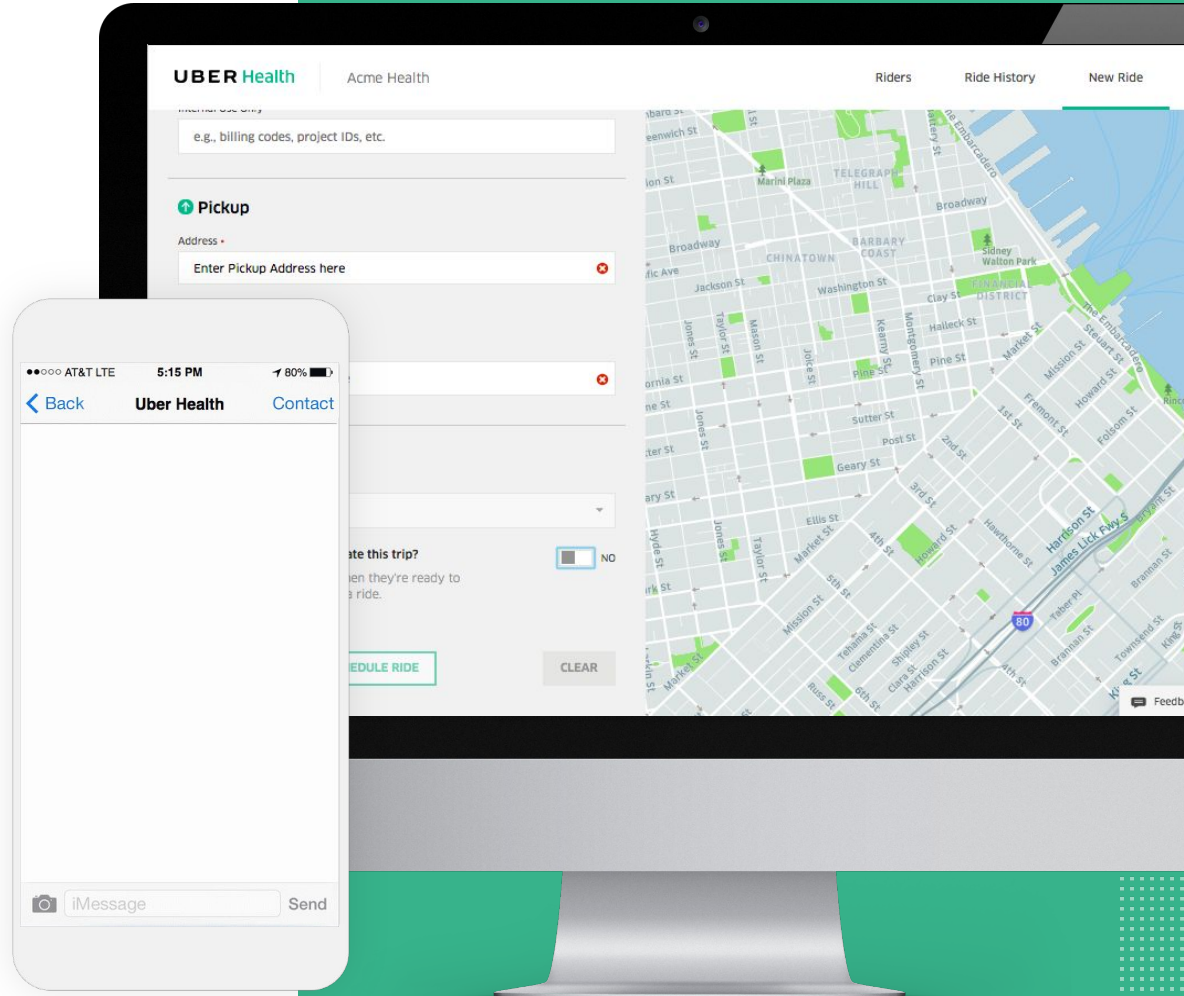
UBER Health Acme Health

Riders Ride History New Ride

e.g., billing codes, project IDs, etc.

Pickup

Address •

Enter Pickup Address here

ate this trip?

NO

hen they're ready to
a ride.

EDULE RIDE

CLEAR

Marini Plaza
TELEGRAPH HILL
Broadway
BARBARY COAST
CHINATOWN
Sidney Walton Park
FINANCIAL DISTRICT
Washington St
Jackson St
Clay St
Halleck St
Pine St
Sutter St
Post St
Geary St
Ellis St
Market St
Mission St
Howard St
Folsom St
Harrison St
James Lick Fwy S
Bryant St
Brannan St
Townsend St
Kearny St
Montgomery St
Taylor St
Mason St
Jones St
Hyde St
Joice St
2nd St
3rd St
4th St
5th St
6th St
1st St
Fremont St
Steuart St
The Embarcadero
Hawthorne St
Tehama St
Clementina St
Shipley St
Clara St
Russ St
Taber Pl
King St
80

Feedb

●●○○○ AT&T LTE 5:15 PM 80%

Back Uber Health Contact

iMessage Send